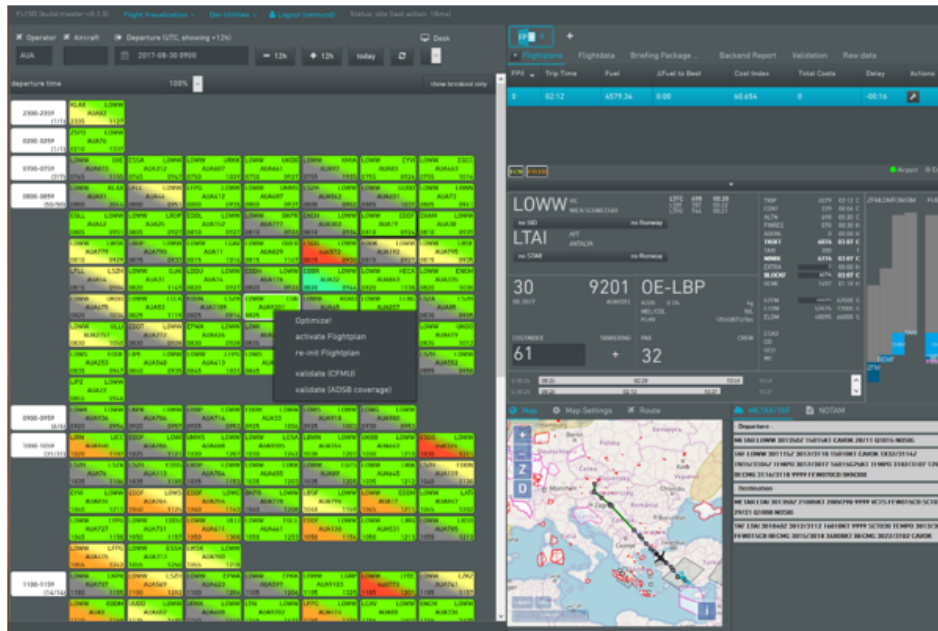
FLYSD (build-master-v0.2.0)   Flight Visualization ▾   Dev Utilities ▾   Logout (ramund)   Status: idle (last action: 18ms)

Operator   Aircraft   Departure (UTC, showing +12h)   Desk

AUA   2017-08-30 0900   − 12h   + 12h   today

departure time   100%   show breakout only

2300-2359   KLAX LOWW AUA62
0200-0259   JFK LOWW AUA76
0700-0759
0800-0859

Optimize!
activate Flightplan
re-init Flightplan
validate (CFMU)
validate (ADSB coverage)

0900-0959
1000-1059
1100-1159

FP   +

Flightplans   Flightdata   Briefing Package ...   Backend Report   Validation   Raw data

| FP# | Trip Time | Fuel | ΔFuel to Best | Cost Index | Total Costs | Delay | Actions |
|---|---|---|---|---|---|---|---|
| 0 | 02:12 | 4579.36 | 0.00 | 60.654 | 0 | -00:16 | |

LOWW
no SID   no Runway
LTAI
ANTALYA
no STAR   no Runway

30   9201   0E-LBP
COSTINDEX   61   32

Airport

Map   Map Settings   Route   METAR/TAF   NOTAM

Departure:
Destination: